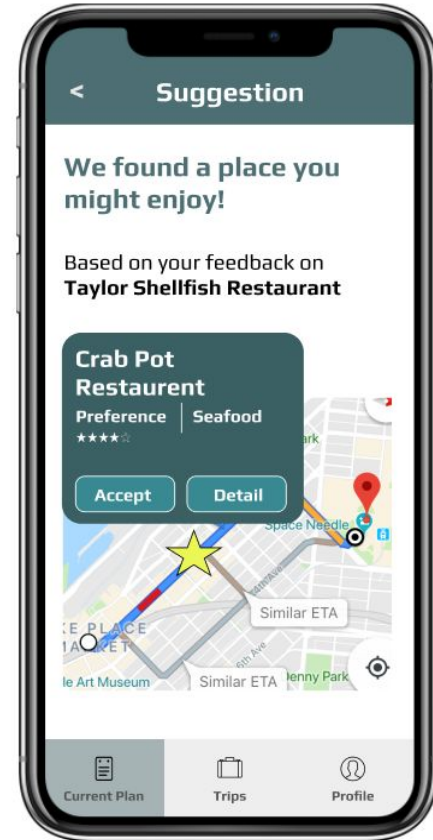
<
Suggestion

We found a place you might enjoy!

Based on your feedback on
**Taylor Shellfish Restaurant**

Crab Pot Restaurent
Preference | Seafood
★★★★☆

Accept
Detail

ark
Space Needle
Similar ETA
E PLACE
ARKET
le Art Museum
Similar ETA
Denny Park
6th Ave

Current Plan
Trips
Profile